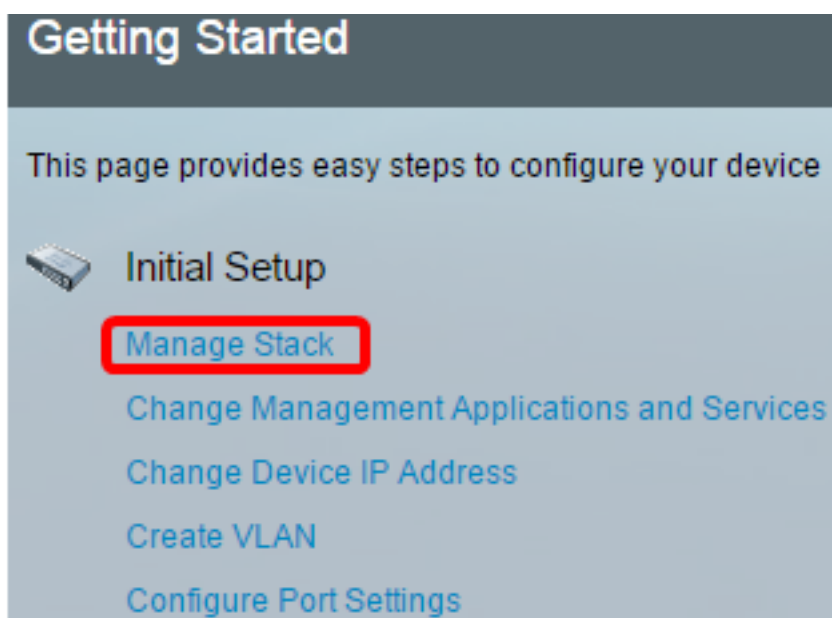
Getting Started

This page provides easy steps to configure your device

Initial Setup

Manage Stack

Change Management Applications and Services

Change Device IP Address

Create VLAN

Configure Port Settings